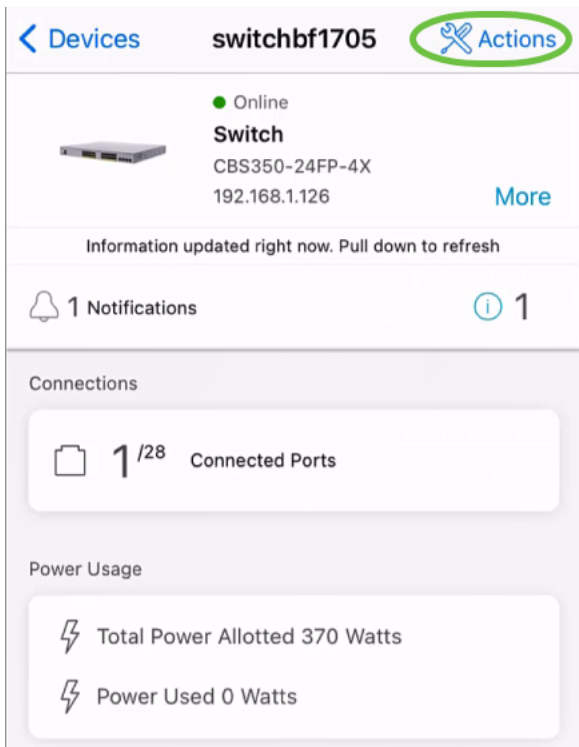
< Devices switchbf1705 Actions

Online
Switch
CBS350-24FP-4X
192.168.1.126
More

Information updated right now. Pull down to refresh

1 Notifications 1

Connections

1 /28 Connected Ports

Power Usage

Total Power Allotted 370 Watts

Power Used 0 Watts